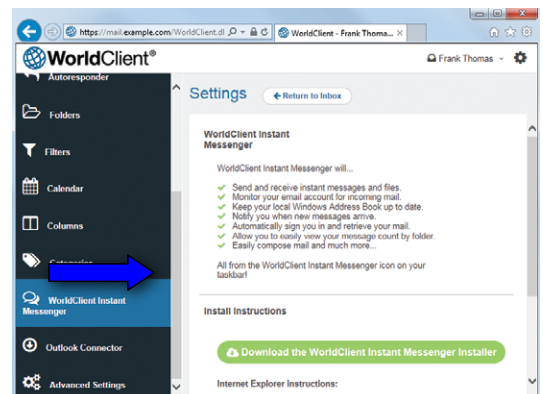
https://mail.example.com/WorldClient.dl

WorldClient - Frank Thoma... ×

WorldClient®

Frank Thomas

Autoresponder

Folders

Filters

Calendar

Columns

Categories

WorldClient Instant Messenger

Outlook Connector

Advanced Settings

Settings

Return to Inbox

WorldClient Instant Messenger

WorldClient Instant Messenger will...

Send and receive instant messages and files.
Monitor your email account for incoming mail.
Keep your local Windows Address Book up to date.
Notify you when new messages arrive.
Automatically sign you in and retrieve your mail.
Allow you to easily view your message count by folder.
Easily compose mail and much more...

All from the WorldClient Instant Messenger icon on your taskbar!

Install Instructions

Download the WorldClient Instant Messenger Installer

Internet Explorer Instructions: